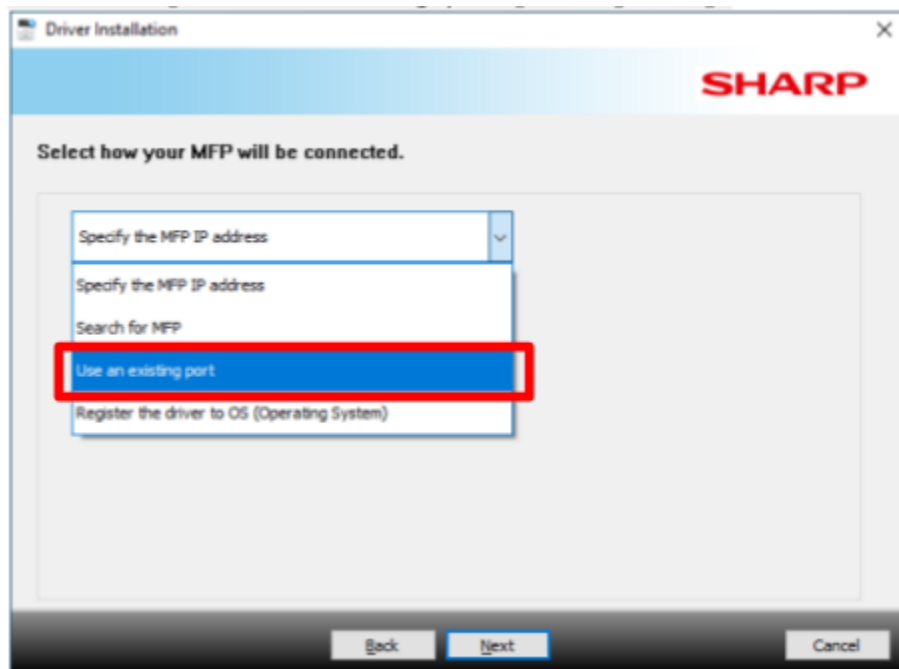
Driver Installation

SHARP

Select how your MFP will be connected.

Specify the MFP IP address

Specify the MFP IP address

Search for MFP

Use an existing port

Register the driver to OS (Operating System)

Back

Next

Cancel